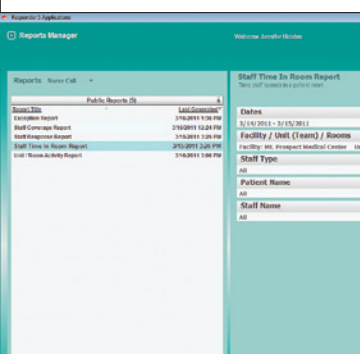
Responder 5 Applications

Reports Manager

Welcome Jennifer Binder

Reports Nurse Call

Public Reports (5)

Report Title | Last Generated

Exception Report 3/16/2011 1:36 PM

Staff Coverage Report 3/10/2011 12:24 PM

Staff Response Report 3/16/2011 3:26 PM

Staff Time In Room Report 3/15/2011 3:26 PM

Unit / Room Activity Report 3/16/2011 3:44 PM

Staff Time In Room Report

Time staff spends in a patient room

Dates

3/14/2011 - 3/15/2011

Facility / Unit (Team) / Rooms

Facility: Mt. Prospect Medical Center Un

Staff Type

All

Patient Name

All

Staff Name

All